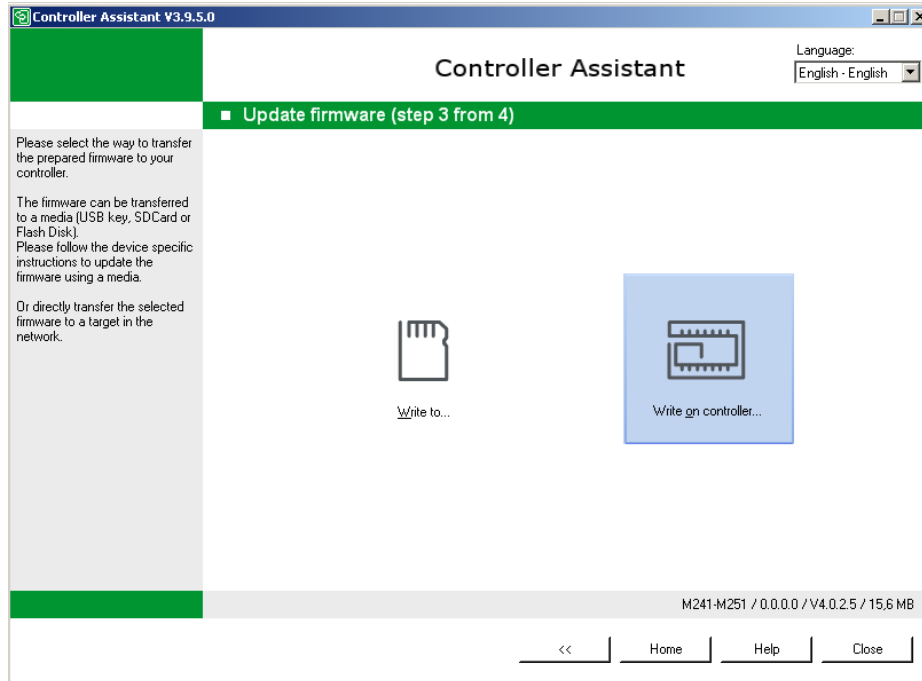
Controller Assistant V3.9.5.0

Controller Assistant

Language:
English - English

■ Update firmware (step 3 from 4)

Please select the way to transfer the prepared firmware to your controller.

The firmware can be transferred to a media (USB key, SDCard or Flash Disk).
Please follow the device specific instructions to update the firmware using a media.

Or directly transfer the selected firmware to a target in the network.

Write to...

Write on controller...

M241-M251 / 0.0.0.0 / V4.0.2.5 / 15,6 MB

<<

Home

Help

Close